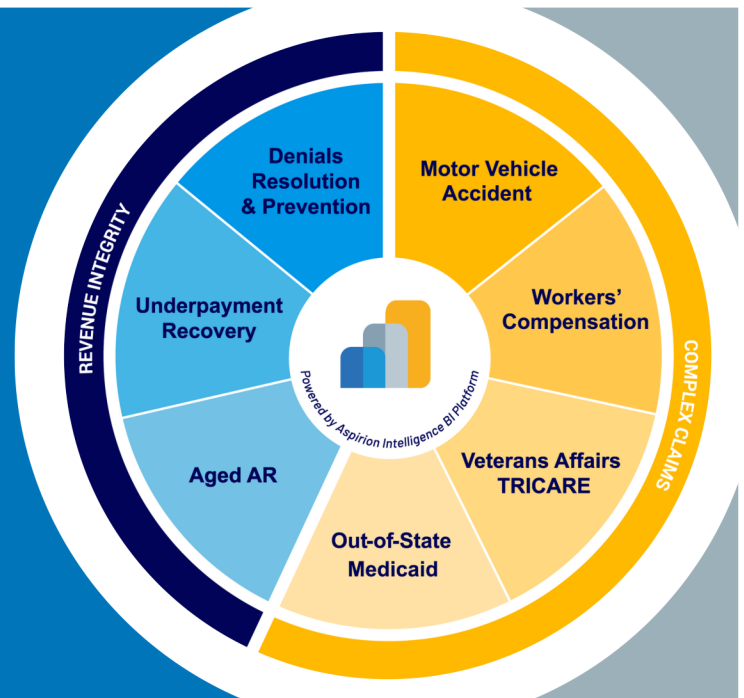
REVENUE INTEGRITY

Denials Resolution & Prevention

Underpayment Recovery

Aged AR

COMPLEX CLAIMS

Motor Vehicle Accident

Workers' Compensation

Veterans Affairs TRICARE

Out-of-State Medicaid

Powered by Aspirion Intelligence BI Platform